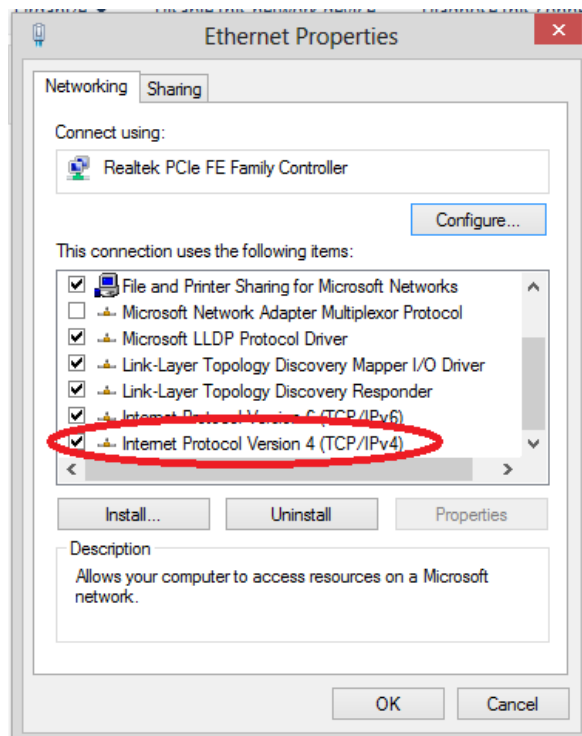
Ethernet Properties

Networking | Sharing

Connect using:

Realtek PCIe FE Family Controller

Configure...

This connection uses the following items:

File and Printer Sharing for Microsoft Networks
Microsoft Network Adapter Multiplexor Protocol
Microsoft LLDP Protocol Driver
Link-Layer Topology Discovery Mapper I/O Driver
Link-Layer Topology Discovery Responder
Internet Protocol Version 6 (TCP/IPv6)
Internet Protocol Version 4 (TCP/IPv4)

Install... | Uninstall | Properties

Description

Allows your computer to access resources on a Microsoft network.

OK | Cancel